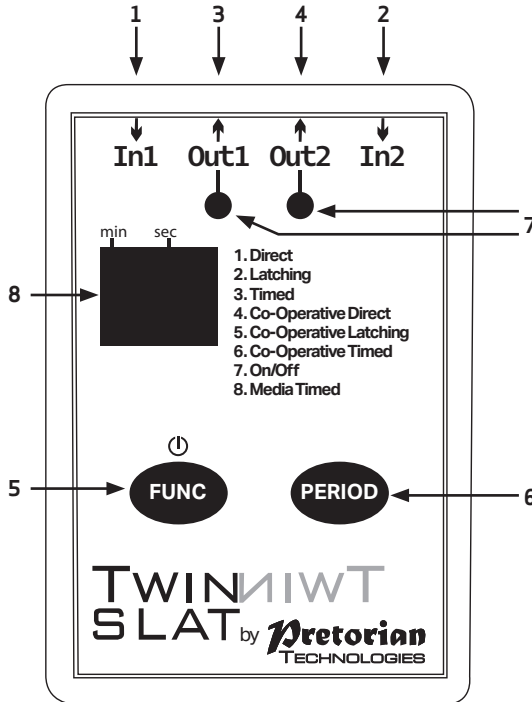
1 3 4 2

In1 Out1 Out2 In2

7

min sec

8

1. Direct
2. Latching
3. Timed
4. Co-Operative Direct
5. Co-Operative Latching
6. Co-Operative Timed
7. On/Off
8. Media Timed

5

FUNC

PERIOD

6

TWINNIWT
SLAT by Pretorian TECHNOLOGIES